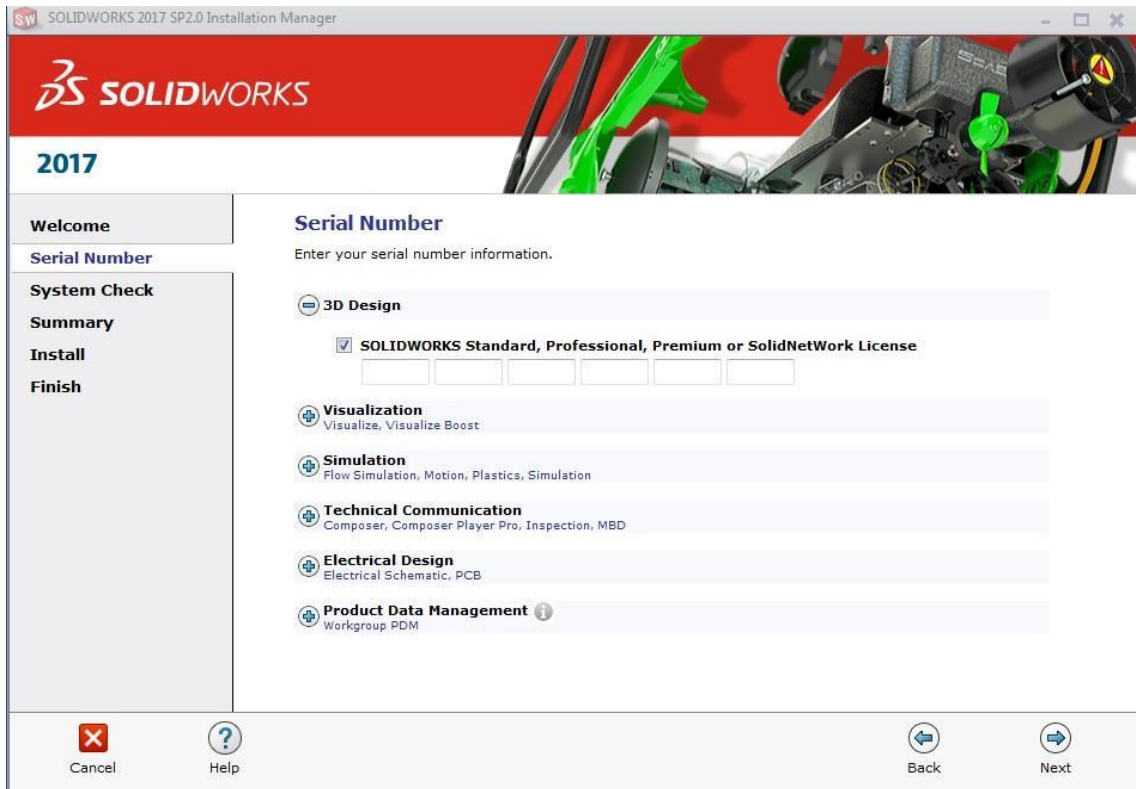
SW SOLIDWORKS 2017 SP2.0 Installation Manager

SOLIDWORKS

2017

Welcome
Serial Number
System Check
Summary
Install
Finish

Serial Number

Enter your serial number information.

3D Design

SOLIDWORKS Standard, Professional, Premium or SolidNetWork License

Visualization
Visualize, Visualize Boost

Simulation
Flow Simulation, Motion, Plastics, Simulation

Technical Communication
Composer, Composer Player Pro, Inspection, MBD

Electrical Design
Electrical Schematic, PCB

Product Data Management
Workgroup PDM

Cancel
Help
Back
Next